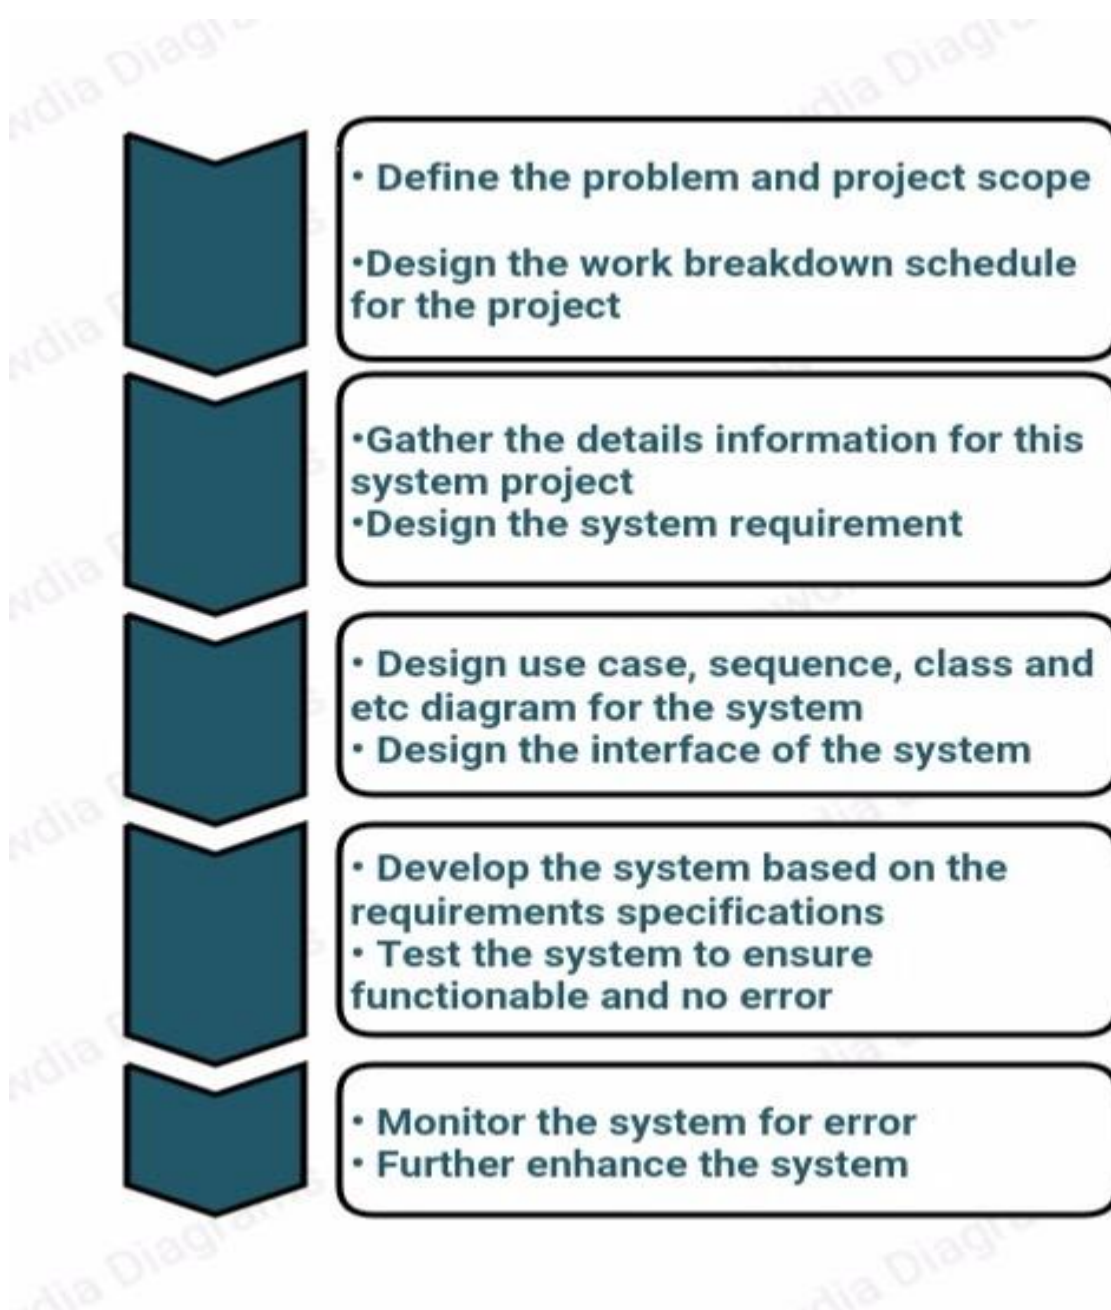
• Define the problem and project scope

•Design the work breakdown schedule for the project

•Gather the details information for this system project
•Design the system requirement

• Design use case, sequence, class and etc diagram for the system
• Design the interface of the system

• Develop the system based on the requirements specifications
• Test the system to ensure functionable and no error

• Monitor the system for error
• Further enhance the system